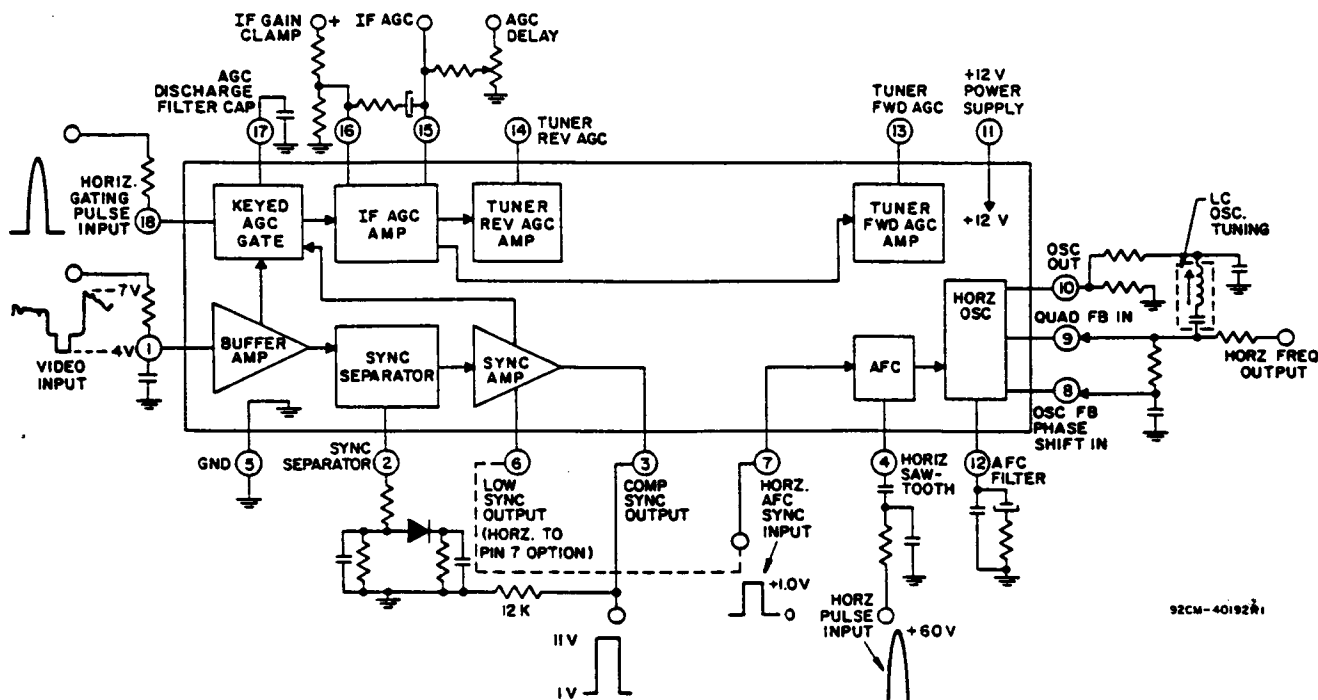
IF GAIN CLAMP
+
IF AGC
AGC DELAY
AGC DISCHARGE FILTER CAP
17
16
15
14
TUNER REV AGC
TUNER FWD AGC
13
+12 V POWER SUPPLY
11
HORIZ. GATING PULSE INPUT
18
KEYED AGC GATE
IF AGC AMP
TUNER REV AGC AMP
TUNER FWD AGC AMP
+12 V
LC OSC. TUNING
OSC OUT
10
7V
4V
1
VIDEO INPUT
BUFFER AMP
SYNC SEPARATOR
SYNC AMP
AFC
HORZ OSC
QUAD FB IN
9
HORZ FREQ OUTPUT
8
OSC FB PHASE SHIFT IN
GND
5
SYNC SEPARATOR
2
6
LOW SYNC OUTPUT (HORZ. TO PIN 7 OPTION)
3
COMP SYNC OUTPUT
7
HORZ. AFC SYNC INPUT
4
HORIZ SAW-TOOTH
12
AFC FILTER
12 K
+1.0V
0
HORZ PULSE INPUT
+60 V
11 V
1 V
92CM-40192R1